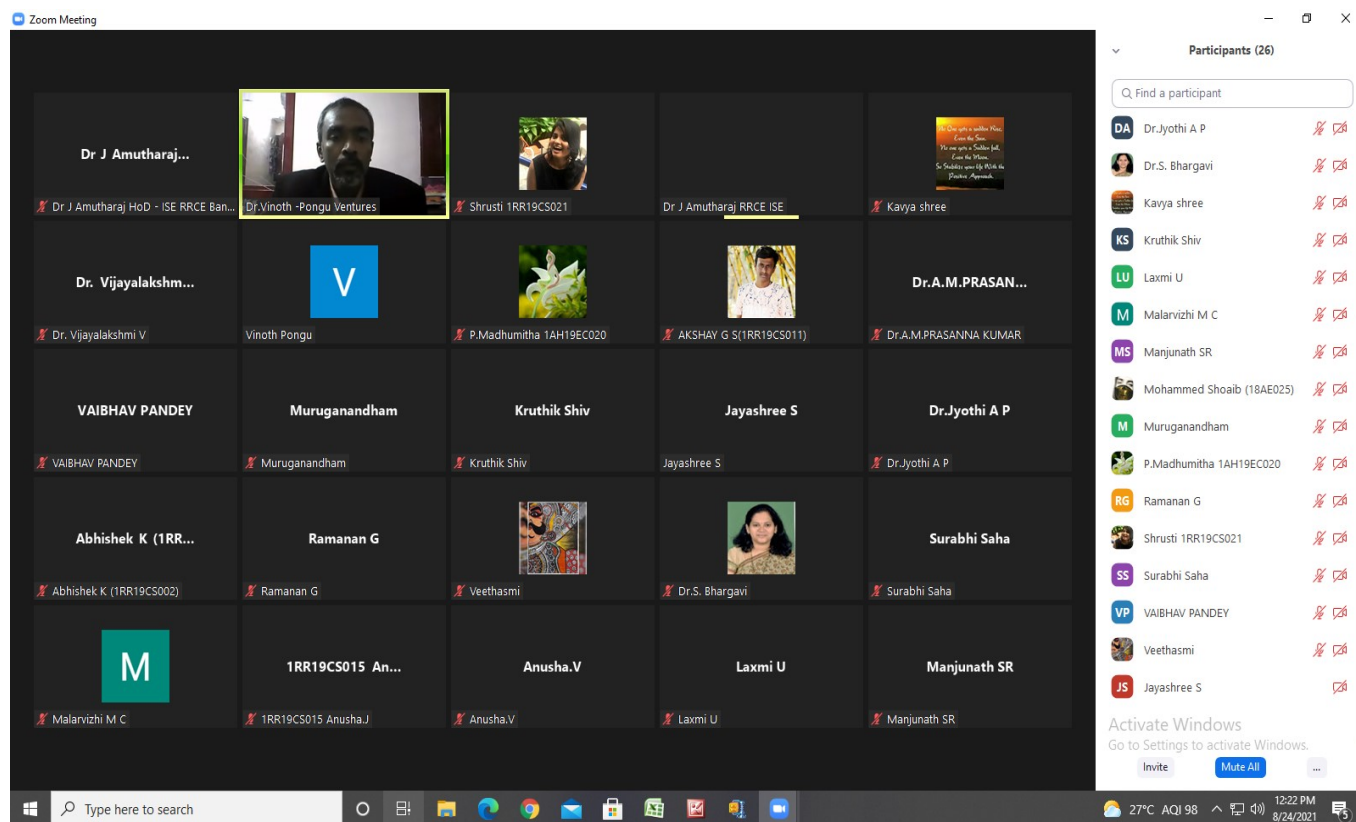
Zoom Meeting

Dr J Amutharaj...
Dr J Amutharaj HoD - ISE RRCE Ban...

Dr.Vinoth -Pongu Ventures

Shrusti 1RR19CS021

Dr J Amutharaj RRCE ISE

Kavya shree

Dr. Vijayalakshm...
Dr. Vijayalakshmi V

V
Vinoth Pongu

P.Madhumitha 1AH19EC020

AKSHAY G S(1RR19CS011)

Dr.A.M.PRASAN...
Dr.A.M.PRASANNA KUMAR

VAIBHAV PANDEY
VAIBHAV PANDEY

Muruganandham
Muruganandham

Kruthik Shiv
Kruthik Shiv

Jayashree S
Jayashree S

Dr.Jyothi A P
Dr.Jyothi A P

Abhishek K (1RR...
Abhishek K (1RR19CS002)

Ramanan G
Ramanan G

Veethasmi

Dr.S. Bhargavi

Surabhi Saha
Surabhi Saha

M
Malarvizhi M C

1RR19CS015 An...
1RR19CS015 Anusha.J

Anusha.V
Anusha.V

Laxmi U
Laxmi U

Manjunath SR
Manjunath SR

Participants (26)

Find a participant

DA Dr.Jyothi A P
Dr.S. Bhargavi
Kavya shree
KS Kruthik Shiv
LU Laxmi U
M Malarvizhi M C
MS Manjunath SR
Mohammed Shoaib (18AE025)
M Muruganandham
P.Madhumitha 1AH19EC020
RG Ramanan G
Shrusti 1RR19CS021
SS Surabhi Saha
VP VAIBHAV PANDEY
Veethasmi
JS Jayashree S

Activate Windows
Go to Settings to activate Windows.

Invite
Mute All
...

Type here to search

27°C AQI 98
12:22 PM
8/24/2021